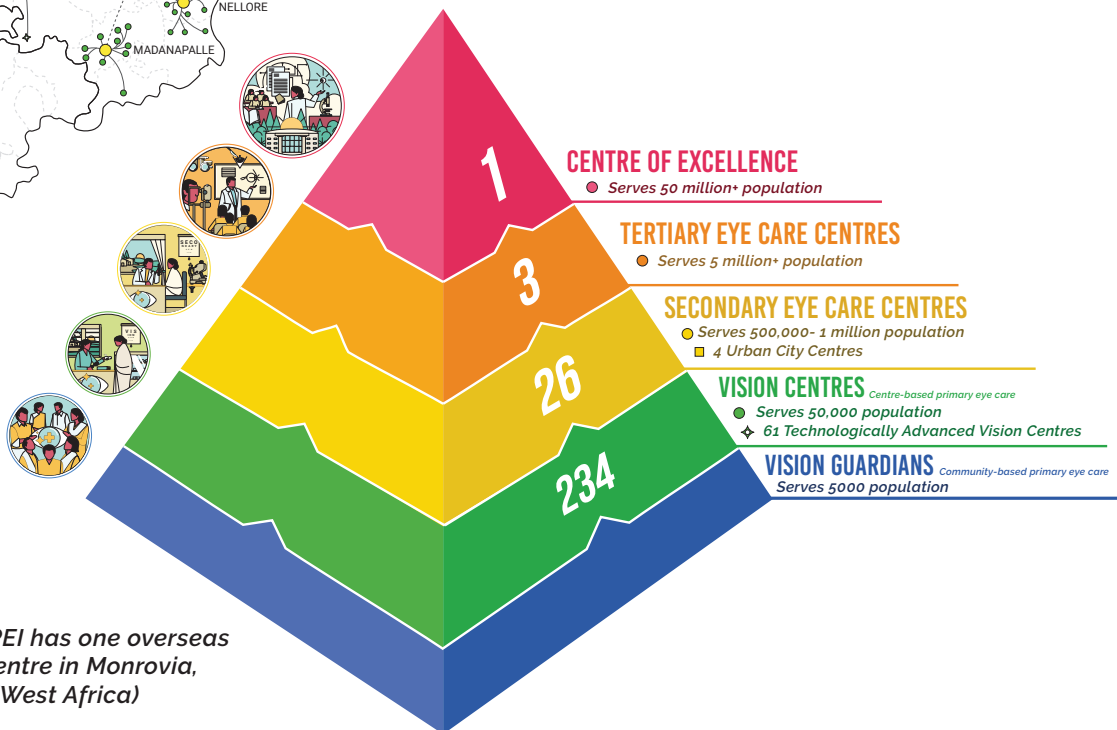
NELLORE

MADANAPALLE

1

CENTRE OF EXCELLENCE

Serves 50 million+ population

3

TERTIARY EYE CARE CENTRES

Serves 5 million+ population

26

SECONDARY EYE CARE CENTRES

Serves 500,000- 1 million population

4 Urban City Centres

234

VISION CENTRES Centre-based primary eye care

Serves 50,000 population

61 Technologically Advanced Vision Centres

VISION GUARDIANS Community-based primary eye care

Serves 5000 population

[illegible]EI has one overseas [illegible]entre in Monrovia, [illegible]West Africa)